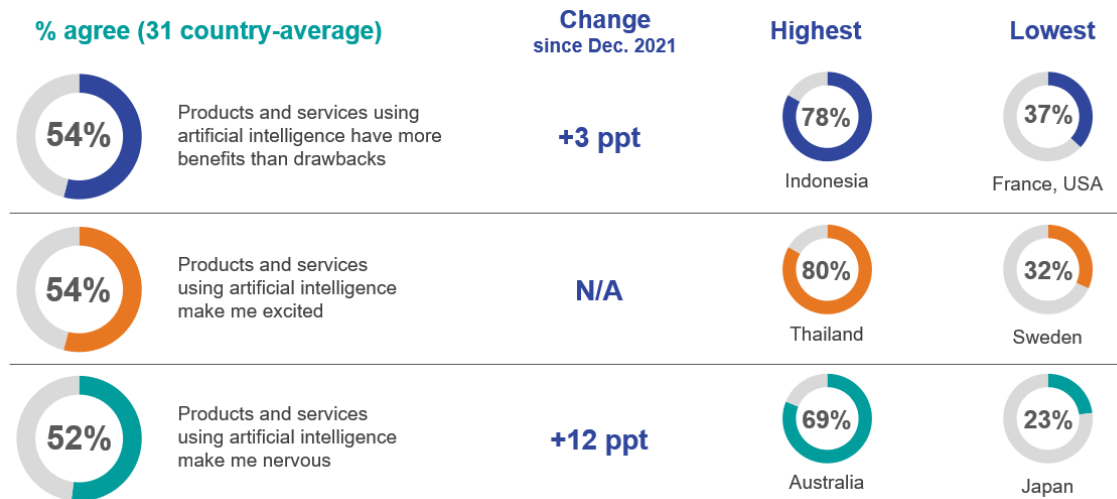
% agree (31 country-average)

Change since Dec. 2021

Highest

Lowest

54%

Products and services using artificial intelligence have more benefits than drawbacks

+3 ppt

78%

Indonesia

37%

France, USA

54%

Products and services using artificial intelligence make me excited

N/A

80%

Thailand

32%

Sweden

52%

Products and services using artificial intelligence make me nervous

+12 ppt

69%

Australia

23%

Japan